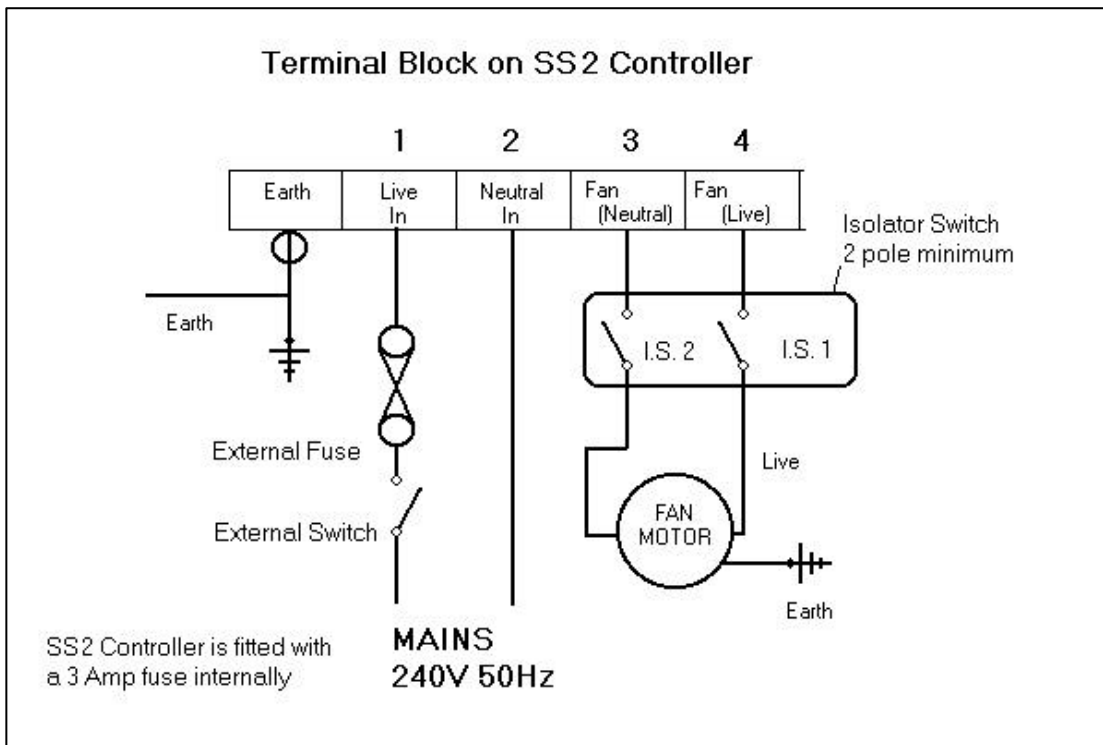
Terminal Block on SS2 Controller

1 2 3 4

| Earth | Live In | Neutral In | Fan (Neutral) | Fan (Live) |
|---|---|---|---|---|

Isolator Switch
2 pole minimum

Earth

I.S. 2

I.S. 1

External Fuse

Live

External Switch

FAN MOTOR

Earth

SS2 Controller is fitted with a 3 Amp fuse internally

MAINS
240V 50Hz